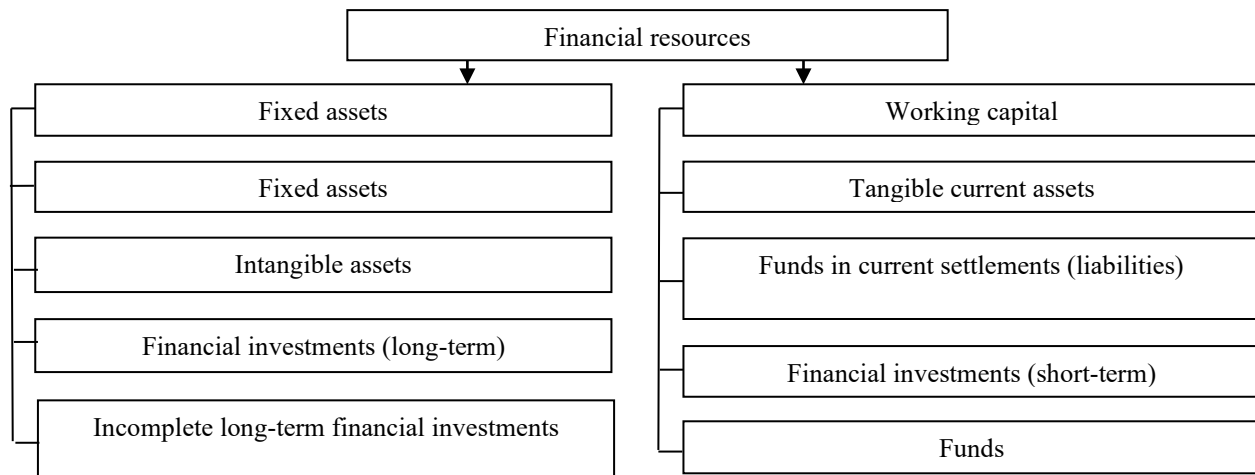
Financial resources

Fixed assets

Fixed assets

Intangible assets

Financial investments (long-term)

Incomplete long-term financial investments

Working capital

Tangible current assets

Funds in current settlements (liabilities)

Financial investments (short-term)

Funds